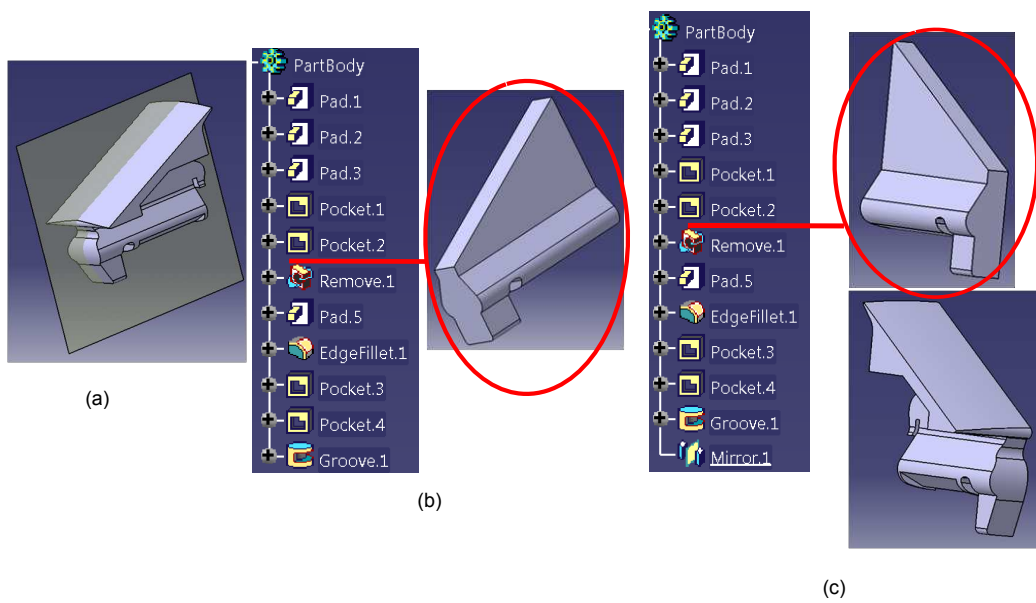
(a)

PartBody
Pad.1
Pad.2
Pad.3
Pocket.1
Pocket.2
Remove.1
Pad.5
EdgeFillet.1
Pocket.3
Pocket.4
Groove.1

(b)

PartBody
Pad.1
Pad.2
Pad.3
Pocket.1
Pocket.2
Remove.1
Pad.5
EdgeFillet.1
Pocket.3
Pocket.4
Groove.1
Mirror.1

(c)